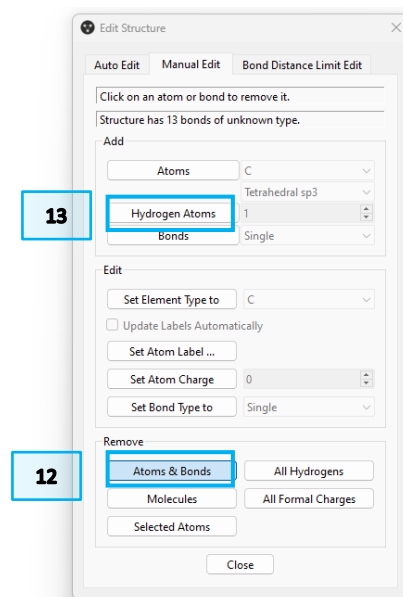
Edit Structure

Auto Edit | Manual Edit | Bond Distance Limit Edit

Click on an atom or bond to remove it.

Structure has 13 bonds of unknown type.

Add

Atoms | C

Tetrahedral sp3

13

Hydrogen Atoms | 1

Bonds | Single

Edit

Set Element Type to | C

Update Labels Automatically

Set Atom Label ...

Set Atom Charge | 0

Set Bond Type to | Single

Remove

12

Atoms & Bonds | All Hydrogens

Molecules | All Formal Charges

Selected Atoms

Close